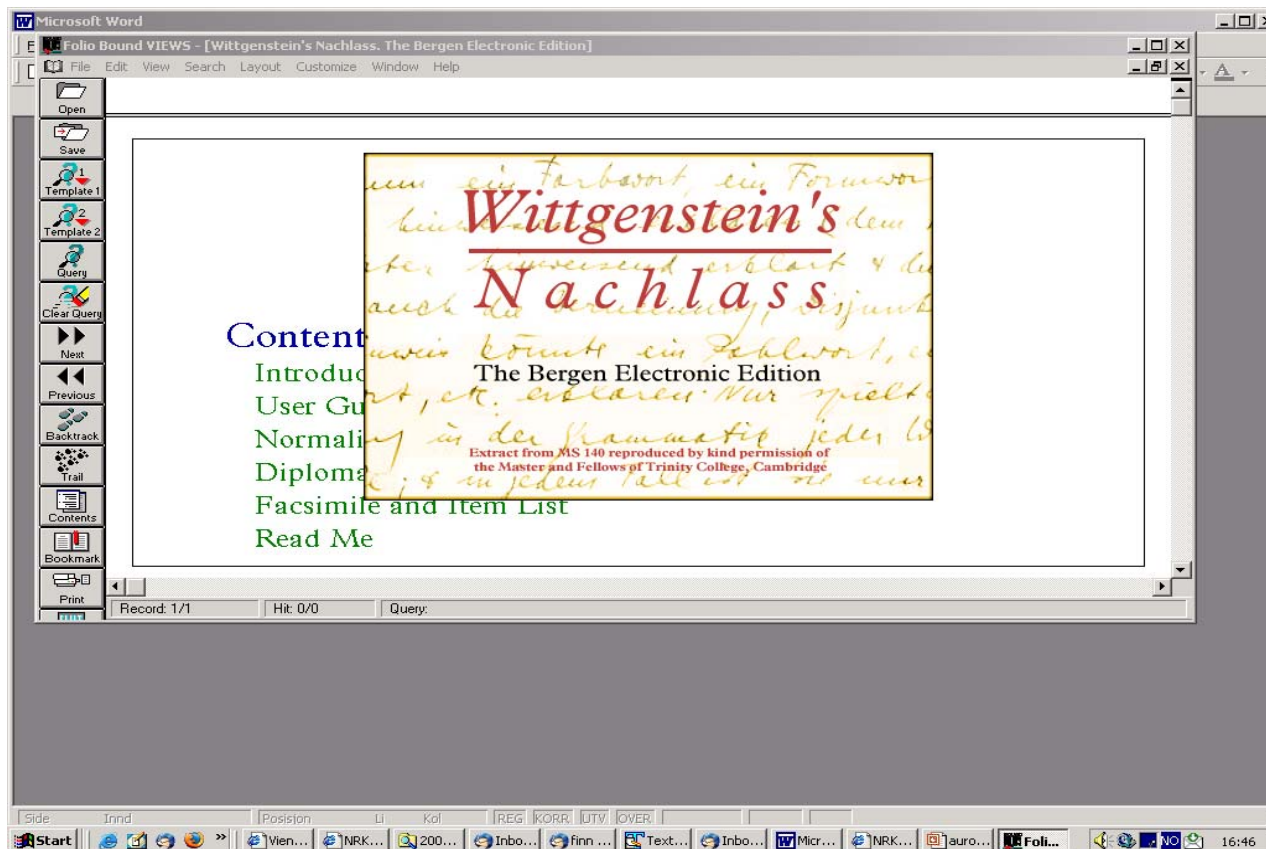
Microsoft Word

Folio Bound VIEWS - [Wittgenstein's Nachlass. The Bergen Electronic Edition]

File Edit View Search Layout Customize Window Help

Open
Save
Template 1
Template 2
Query
Clear Query
Next
Previous
Backtrack
Trail
Contents
Bookmark
Print

Content
Introduc
User Gu
Normali
Diploma
Facsimile and Item List
Read Me

Wittgenstein's
Nachlass
The Bergen Electronic Edition
Extract from MS 140 reproduced by kind permission of the Master and Fellows of Trinity College, Cambridge

Record: 1/1 Hit: 0/0 Query:

Side Innd Posisjon Li Kol REG KORR UTV OVER

Start Vien... NRK... 200... Inbo... finn ... Text... Inbo... Micr... NRK... auro... Foli... NO 16:46